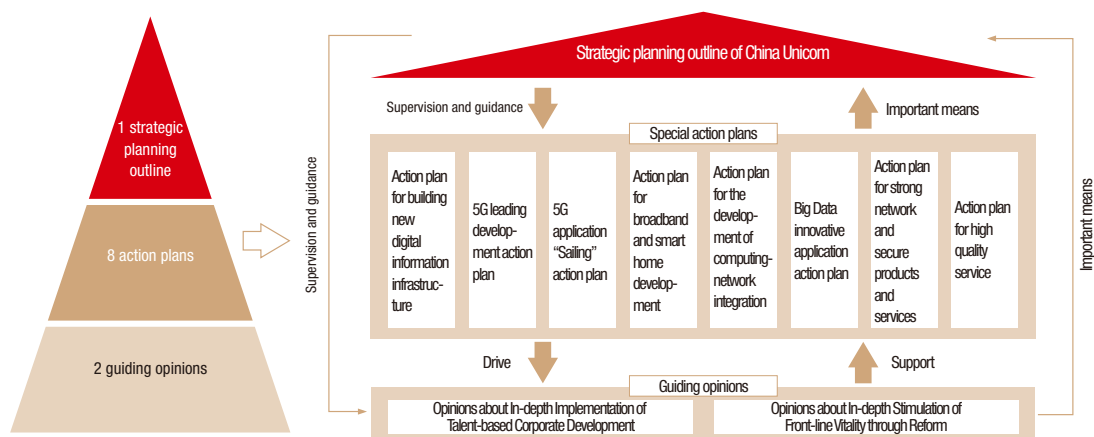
1 strategic planning outline

8 action plans

2 guiding opinions

Supervision and guidance

Strategic planning outline of China Unicom

Supervision and guidance

Important means

Special action plans

Action plan for building new digital information infrastructure

5G leading development action plan

5G application "Sailing" action plan

Action plan for broadband and smart home development

Action plan for the development of computing-network integration

Big Data innovative application action plan

Action plan for strong network and secure products and services

Action plan for high quality service

Drive

Support

Guiding opinions

Opinions about In-depth Implementation of Talent-based Corporate Development

Opinions about In-depth Stimulation of Front-line Vitality through Reform

Important means